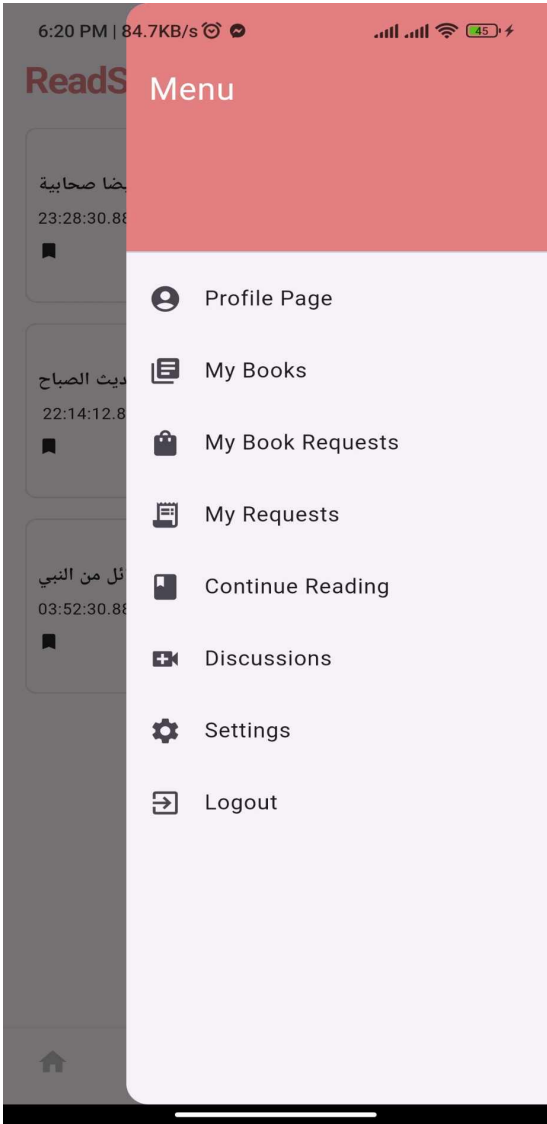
6:20 PM | 84.7KB/s

45

ReadS

ضا صحابية
23:28:30.88

ديث الصباح
22:14:12.8

ئل من النبي
03:52:30.88

Menu

Profile Page

My Books

My Book Requests

My Requests

Continue Reading

Discussions

Settings

Logout